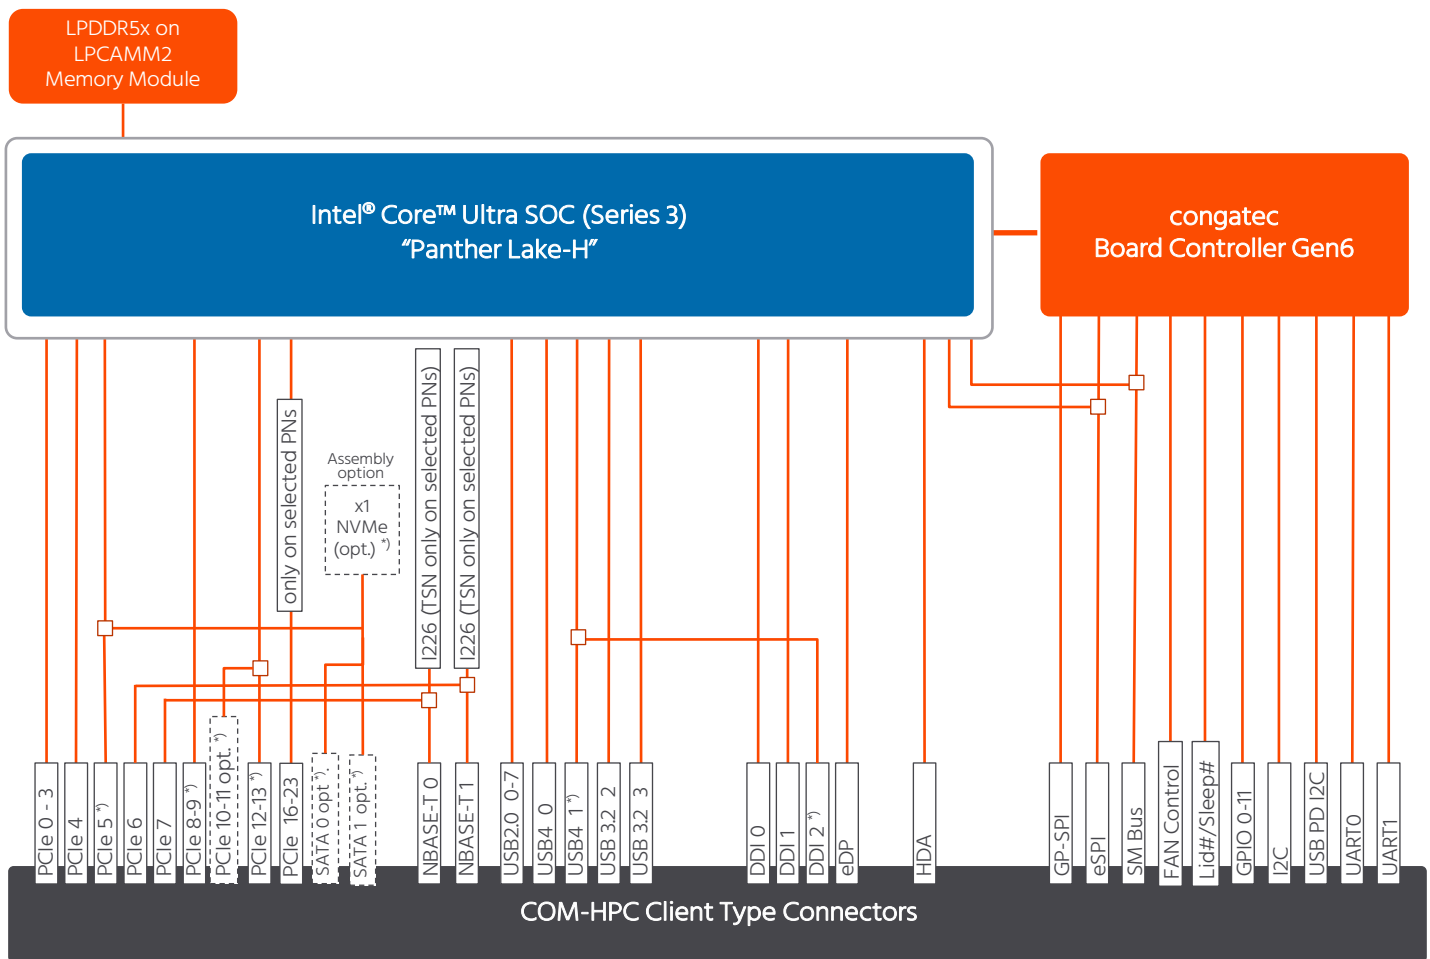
LPDDR5x on LPCAMM2 Memory Module

Intel® Core™ Ultra SOC (Series 3)
"Panther Lake-H"

congatec
Board Controller Gen6

only on selected PNs

Assembly option

x1 NVMe (opt.) *)

I226 (TSN only on selected PNs)

I226 (TSN only on selected PNs)

PCIe 0 - 3
PCIe 4
PCIe 5 *)
PCIe 6
PCIe 7
PCIe 8-9 *)
PCIe 10-11 opt. *)
PCIe 12-13 *)
PCIe 16-23
SATA 0 opt *)
SATA 1 opt *)
NBASE-T 0
NBASE-T 1
USB2.0 0-7
USB4 0
USB4 1 *)
USB 3.2 2
USB 3.2 3
DDI 0
DDI 1
DDI 2 *)
eDP
HDA
GP-SPI
eSPI
SM Bus
FAN Control
Lid#/Sleep#
GPIO 0-11
I2C
USB PD I2C
UART0
UART1

COM-HPC Client Type Connectors